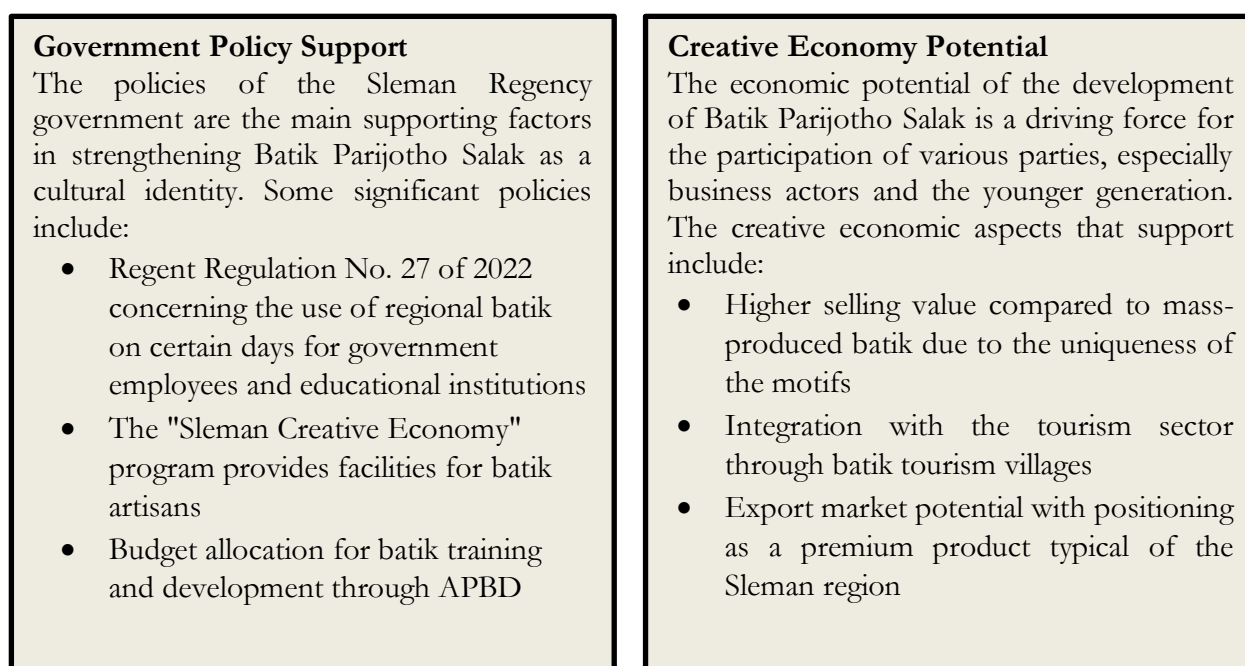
**Government Policy Support**
The policies of the Sleman Regency government are the main supporting factors in strengthening Batik Parijotho Salak as a cultural identity. Some significant policies include:

- Regent Regulation No. 27 of 2022 concerning the use of regional batik on certain days for government employees and educational institutions
- The "Sleman Creative Economy" program provides facilities for batik artisans
- Budget allocation for batik training and development through APBD

**Creative Economy Potential**
The economic potential of the development of Batik Parijotho Salak is a driving force for the participation of various parties, especially business actors and the younger generation. The creative economic aspects that support include:

- Higher selling value compared to mass-produced batik due to the uniqueness of the motifs
- Integration with the tourism sector through batik tourism villages
- Export market potential with positioning as a premium product typical of the Sleman region